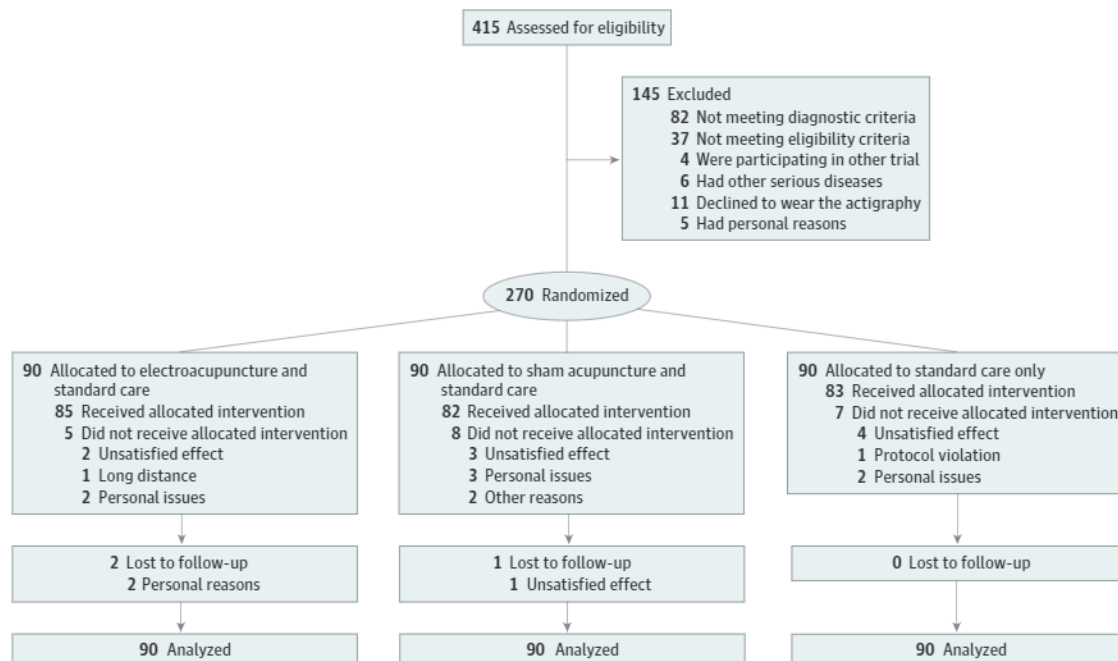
415 Assessed for eligibility

145 Excluded
82 Not meeting diagnostic criteria
37 Not meeting eligibility criteria
4 Were participating in other trial
6 Had other serious diseases
11 Declined to wear the actigraphy
5 Had personal reasons

270 Randomized

90 Allocated to electroacupuncture and standard care
85 Received allocated intervention
5 Did not receive allocated intervention
2 Unsatisfied effect
1 Long distance
2 Personal issues

2 Lost to follow-up
2 Personal reasons

90 Analyzed

90 Allocated to sham acupuncture and standard care
82 Received allocated intervention
8 Did not receive allocated intervention
3 Unsatisfied effect
3 Personal issues
2 Other reasons

1 Lost to follow-up
1 Unsatisfied effect

90 Analyzed

90 Allocated to standard care only
83 Received allocated intervention
7 Did not receive allocated interventio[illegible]
4 Unsatisfied effect
1 Protocol violation
2 Personal issues

0 Lost to follow-up

90 Analyzed